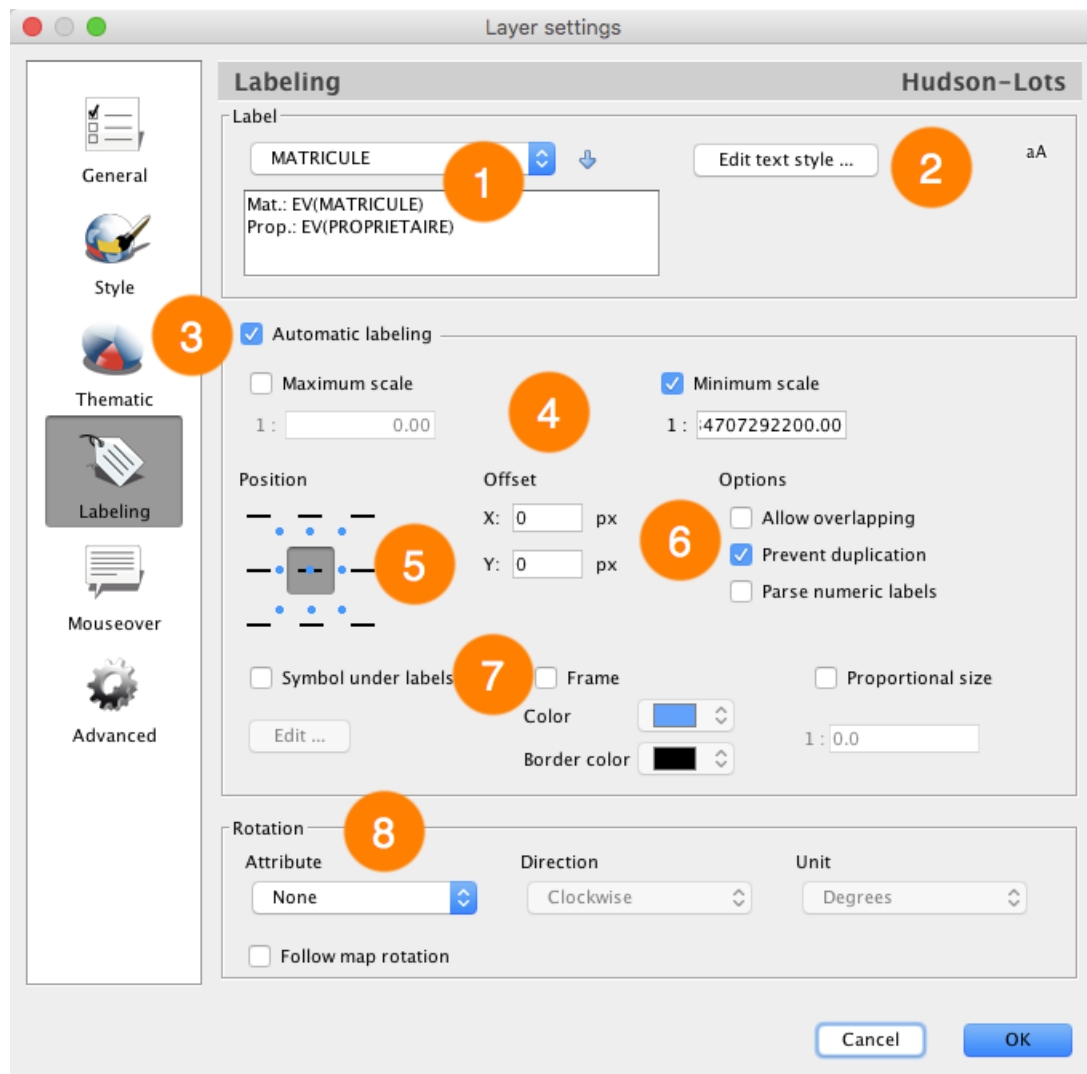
Layer settings

General
Style
Thematic
Labeling
Mouseover
Advanced

Labeling    Hudson-Lots

Label
MATRICULE
1
Edit text style ...
2
aA
Mat.: EV(MATRICULE)
Prop.: EV(PROPRIETAIRE)

3
Automatic labeling
Maximum scale
1 : 0.00
4
Minimum scale
1 : 4707292200.00

Position
5
Offset
X: 0 px
Y: 0 px
Options
6
Allow overlapping
Prevent duplication
Parse numeric labels

Symbol under labels
7
Frame
Color
Border color
Proportional size
Edit ...
1 : 0.0

Rotation
8
Attribute
None
Direction
Clockwise
Unit
Degrees
Follow map rotation

Cancel
OK